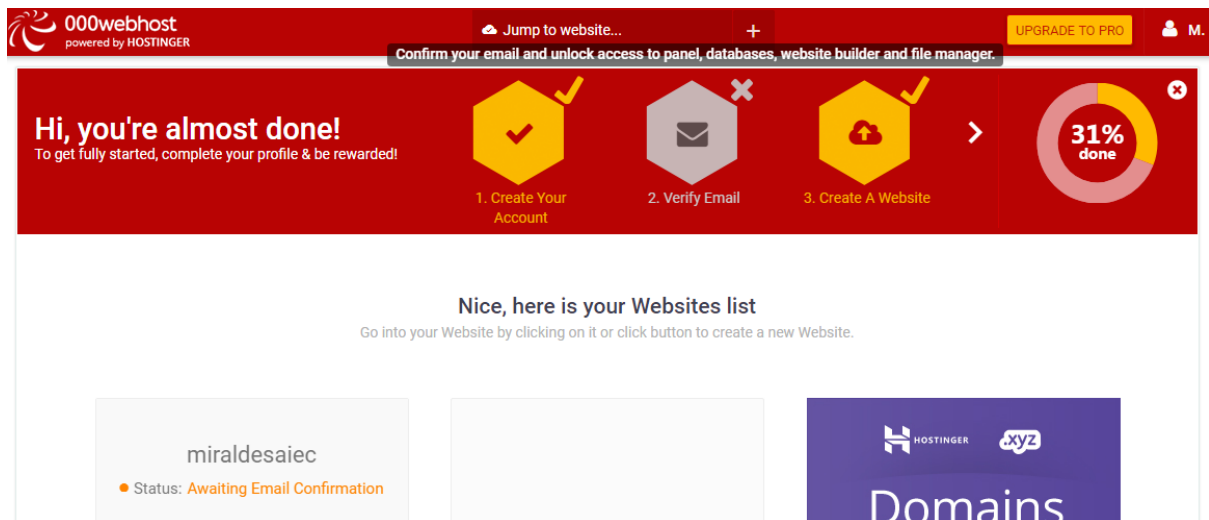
000webhost
powered by HOSTINGER

Jump to website...

+

UPGRADE TO PRO

M.

Confirm your email and unlock access to panel, databases, website builder and file manager.

Hi, you're almost done!
To get fully started, complete your profile & be rewarded!

1. Create Your Account

2. Verify Email

3. Create A Website

31% done

Nice, here is your Websites list
Go into your Website by clicking on it or click button to create a new Website.

miraldesaiec
Status: Awaiting Email Confirmation

HOSTINGER .xyz
Domains